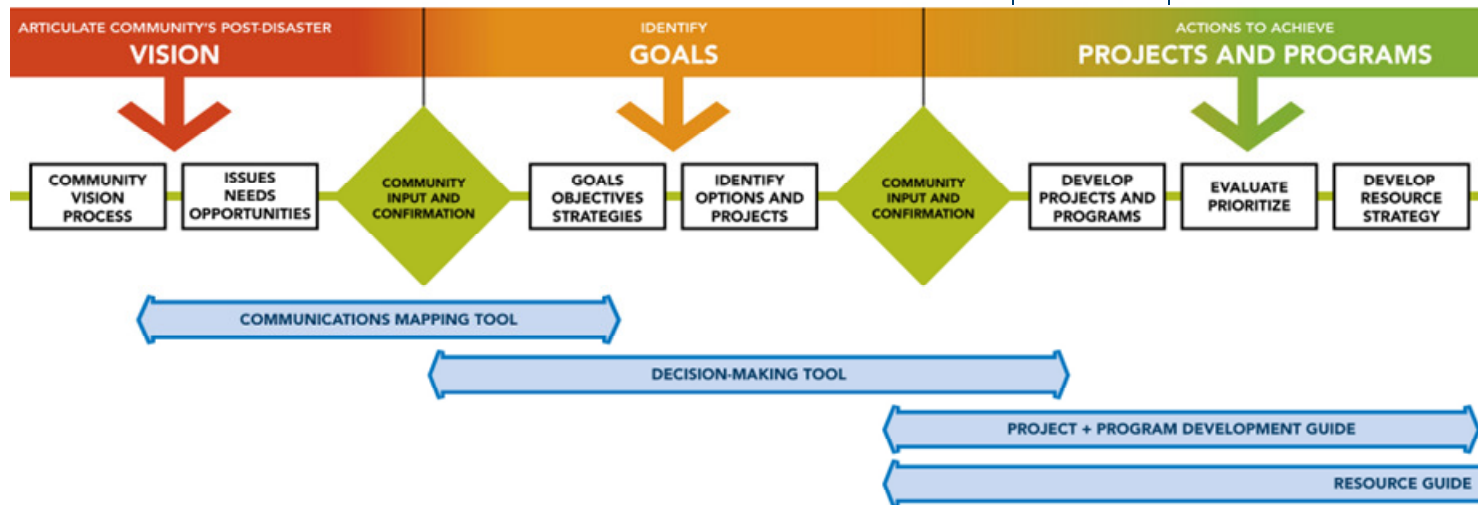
ARTICULATE COMMUNITY'S POST-DISASTER
VISION

IDENTIFY
GOALS

ACTIONS TO ACHIEVE
PROJECTS AND PROGRAMS

COMMUNITY VISION PROCESS

ISSUES NEEDS OPPORTUNITIES

COMMUNITY INPUT AND CONFIRMATION

GOALS OBJECTIVES STRATEGIES

IDENTIFY OPTIONS AND PROJECTS

COMMUNITY INPUT AND CONFIRMATION

DEVELOP PROJECTS AND PROGRAMS

EVALUATE PRIORITIZE

DEVELOP RESOURCE STRATEGY

COMMUNICATIONS MAPPING TOOL

DECISION-MAKING TOOL

PROJECT + PROGRAM DEVELOPMENT GUIDE

RESOURCE GUIDE